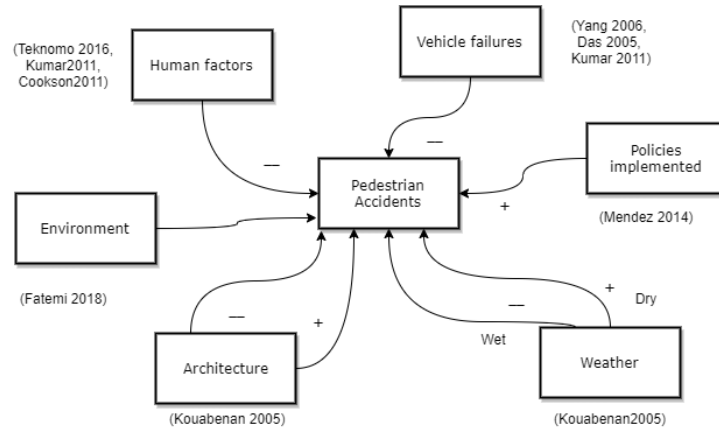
(Teknomo 2016, Kumar2011, Cookson2011)

Human factors

Vehicle failures

(Yang 2006, Das 2005, Kumar 2011)

—

—

Policies implemented

Pedestrian Accidents

Environment

+

(Mendez 2014)

(Fatemi 2018)

+

Dry

—

+

—

Wet

Architecture

Weather

(Kouabenan 2005)

(Kouabenan2005)